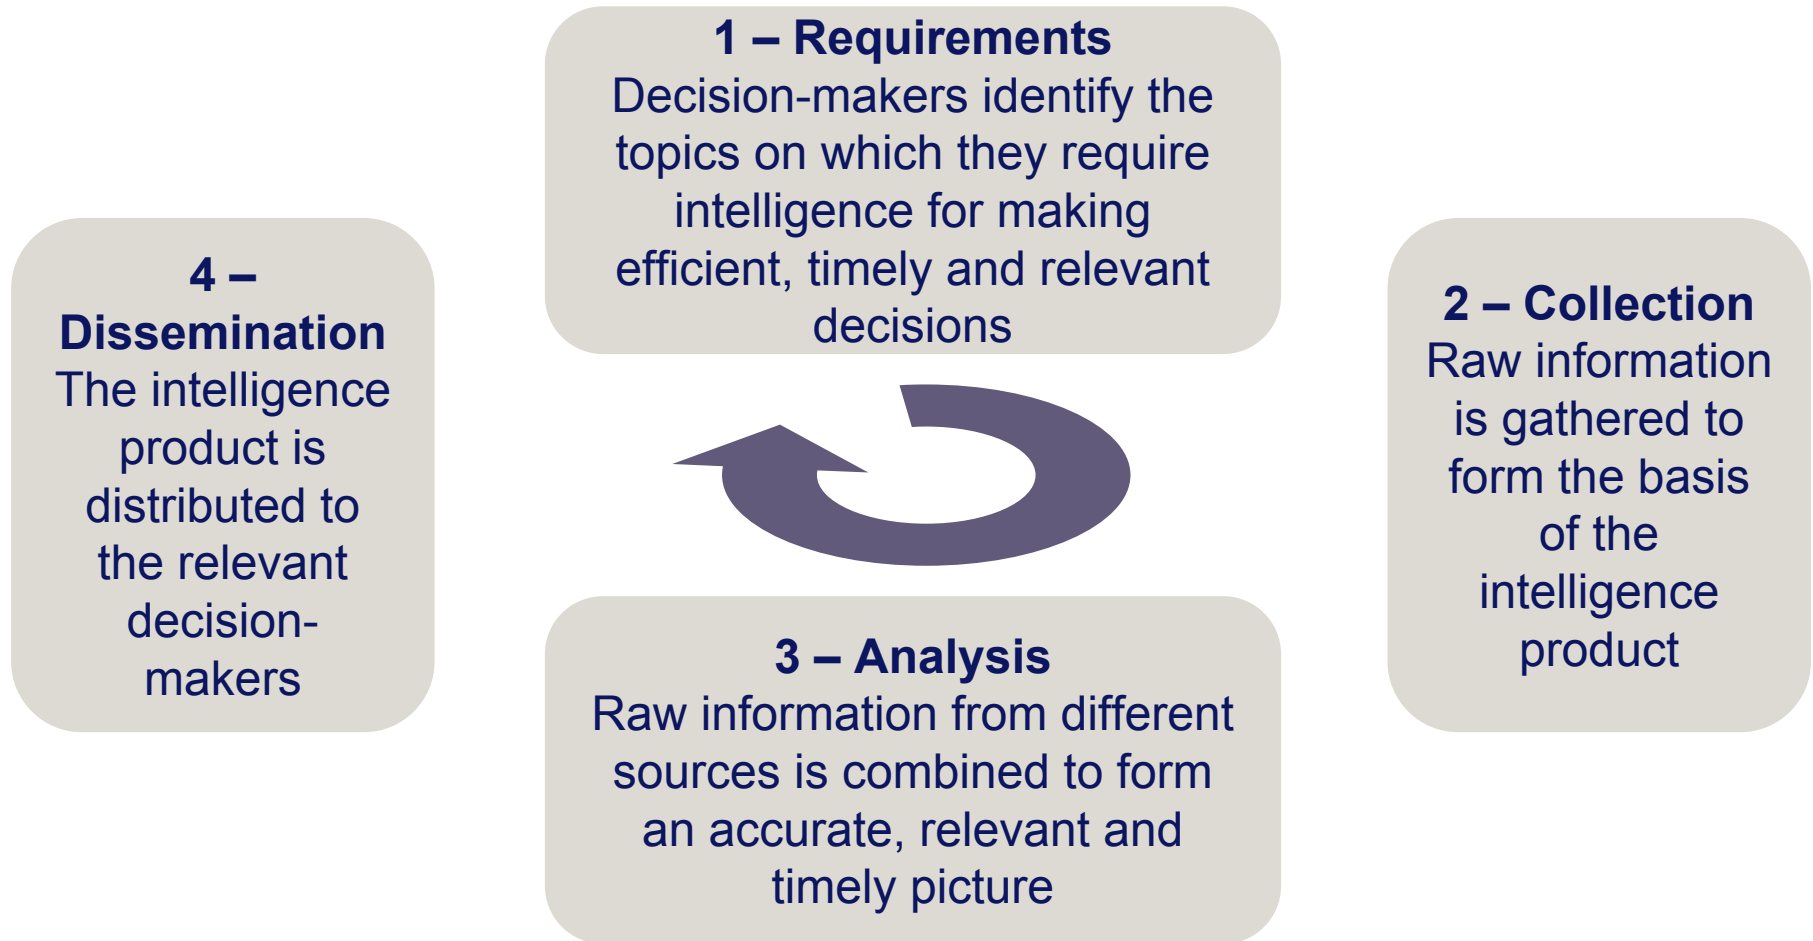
1 – Requirements
Decision-makers identify the topics on which they require intelligence for making efficient, timely and relevant decisions

2 – Collection
Raw information is gathered to form the basis of the intelligence product

3 – Analysis
Raw information from different sources is combined to form an accurate, relevant and timely picture

4 – Dissemination
The intelligence product is distributed to the relevant decision-makers